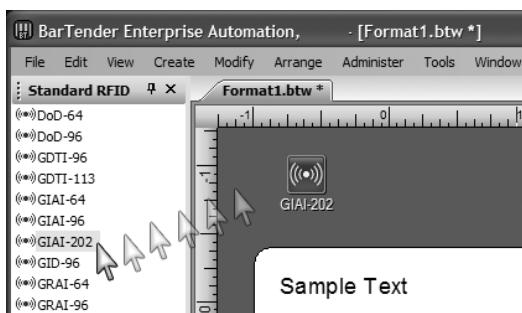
BarTender Enterprise Automation, - [Format1.btw *]

File Edit View Create Modify Arrange Administer Tools Window

Standard RFID

DoD-64
DoD-96
GDTI-96
GDTI-113
GIAI-64
GIAI-96
GIAI-202
GID-96
GRAI-64
GRAI-96

Format1.btw *

-1 0 1

-1

GIAI-202

Sample Text